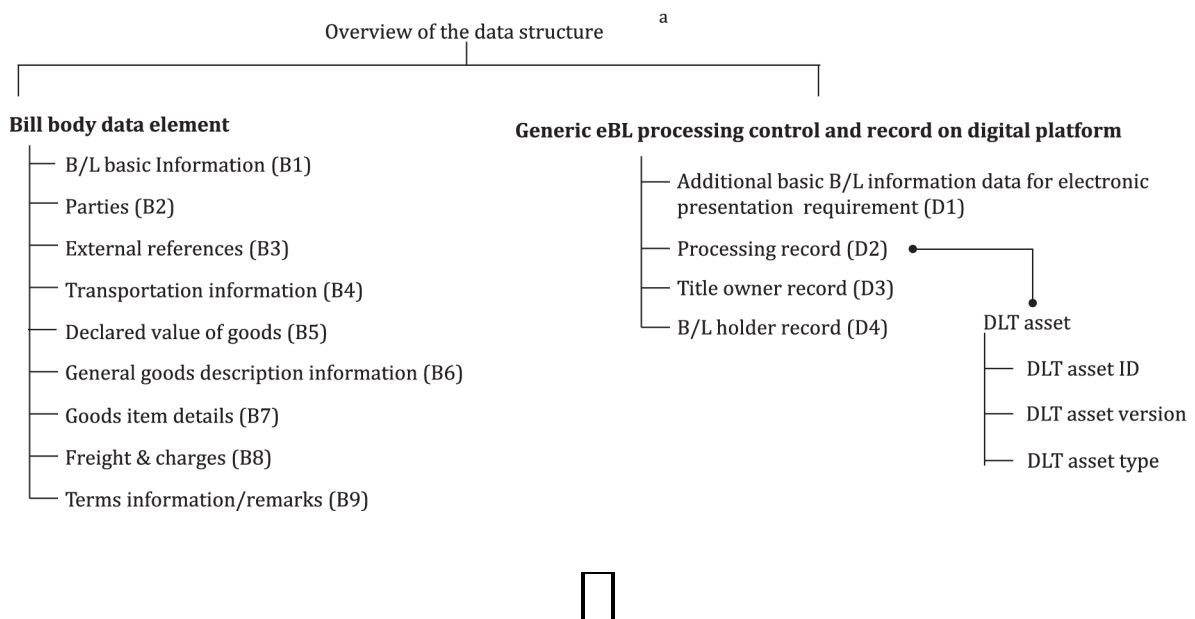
Overview of the data structure

a

**Bill body data element**

B/L basic Information (B1)

Parties (B2)

External references (B3)

Transportation information (B4)

Declared value of goods (B5)

General goods description information (B6)

Goods item details (B7)

Freight & charges (B8)

Terms information/remarks (B9)

**Generic eBL processing control and record on digital platform**

Additional basic B/L information data for electronic presentation requirement (D1)

Processing record (D2)

Title owner record (D3)

B/L holder record (D4)

DLT asset

DLT asset ID

DLT asset version

DLT asset type